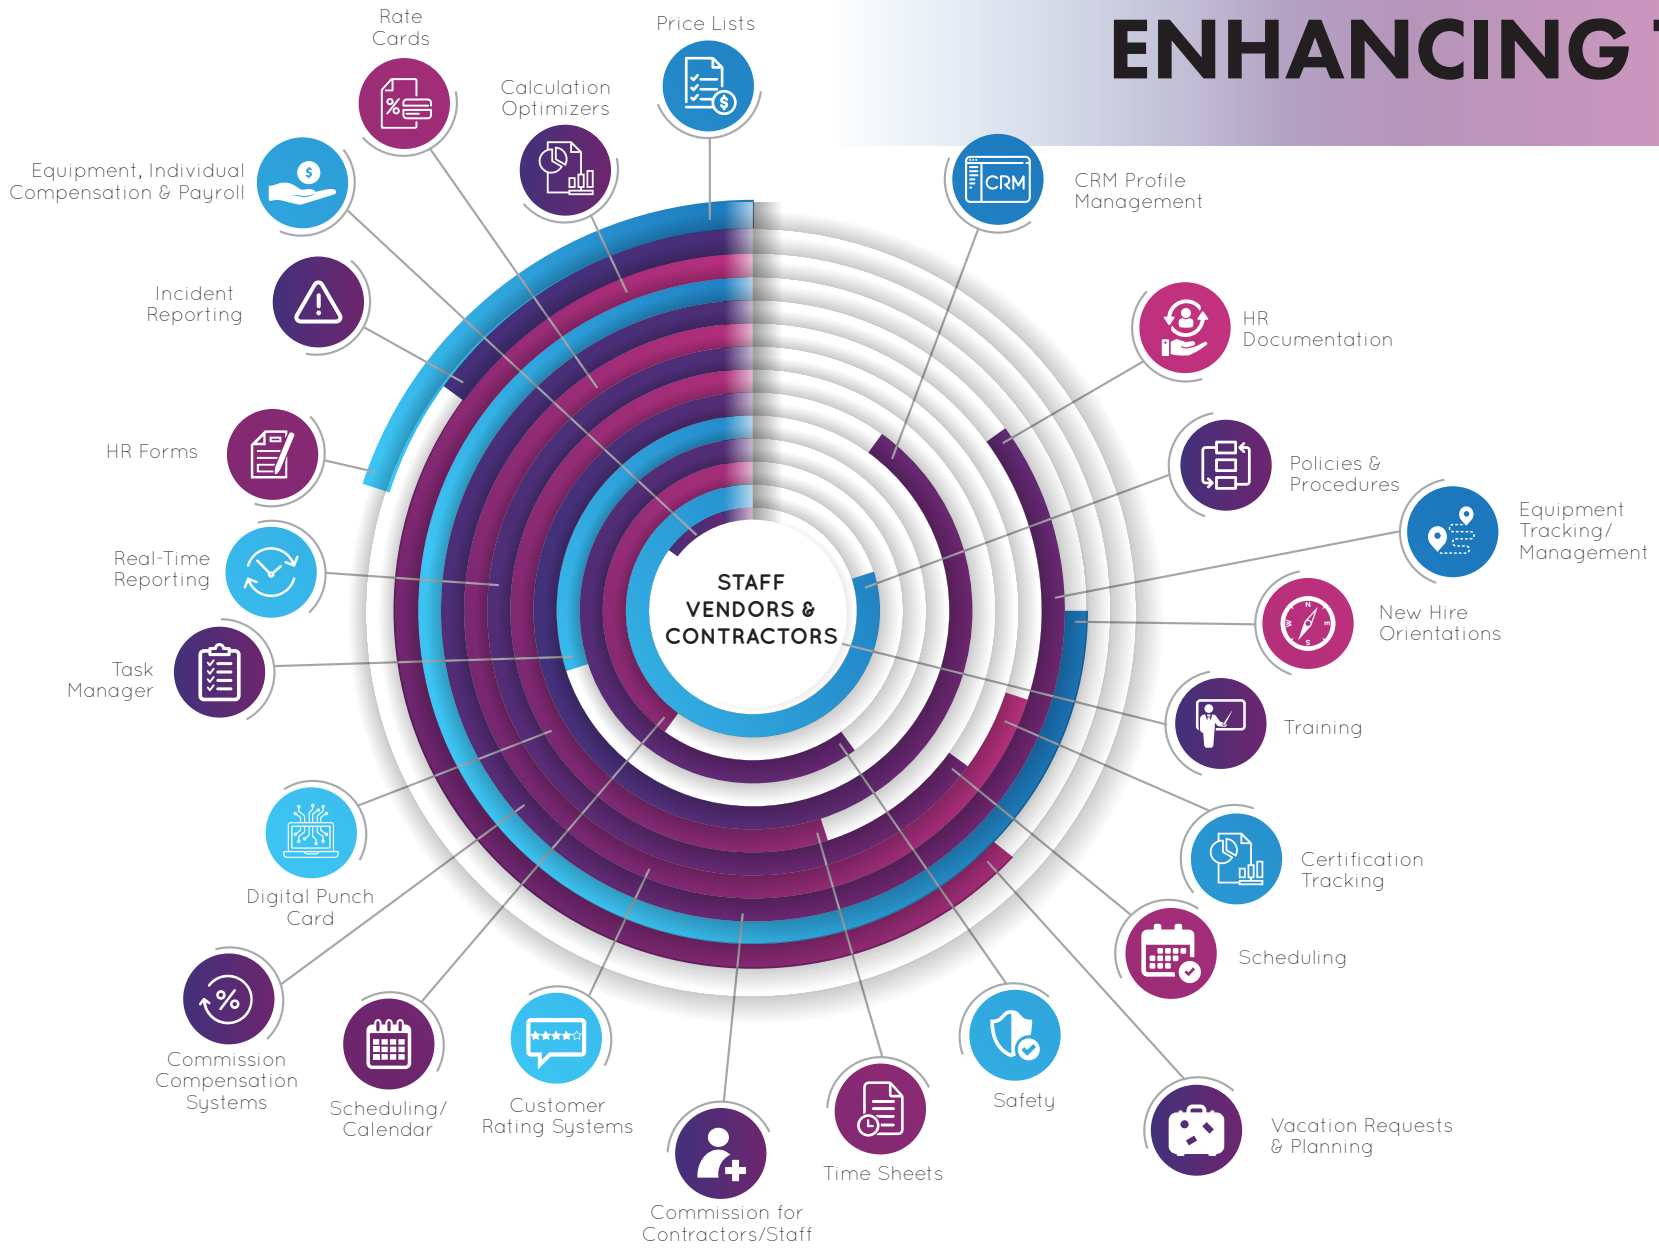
ENHANCING

Rate Cards

Price Lists

Calculation Optimizers

Equipment, Individual Compensation & Payroll

CRM

CRM Profile Management

Incident Reporting

HR Documentation

HR Forms

Policies & Procedures

Equipment Tracking/ Management

Real-Time Reporting

STAFF VENDORS & CONTRACTORS

New Hire Orientations

Task Manager

Training

Digital Punch Card

Certification Tracking

Scheduling

Commission Compensation Systems

Scheduling/ Calendar

Customer Rating Systems

Safety

Vacation Requests & Planning

Time Sheets

Commission for Contractors/Staff